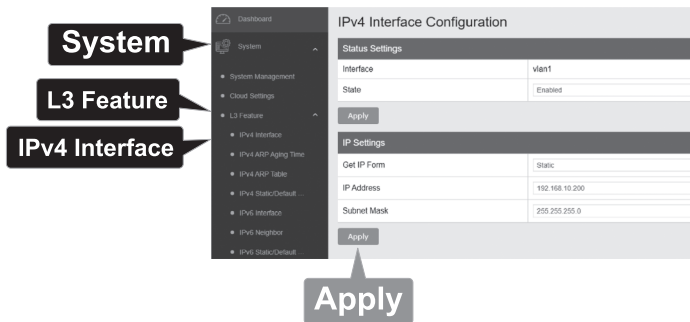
System

L3 Feature

IPv4 Interface

Dashboard

System

System Management

Cloud Settings

L3 Feature

IPv4 Interface

IPv4 ARP Aging Time

IPv4 ARP Table

IPv4 Static/Default ...

IPv6 Interface

IPv6 Neighbor

IPv6 Static/Default ...

IPv4 Interface Configuration

Status Settings

| Interface | vlan1 |
|---|---|
| State | Enabled |

Apply

IP Settings

| Get IP Form | Static |
|---|---|
| IP Address | 192.168.10.200 |
| Subnet Mask | 255.255.255.0 |

Apply

Apply